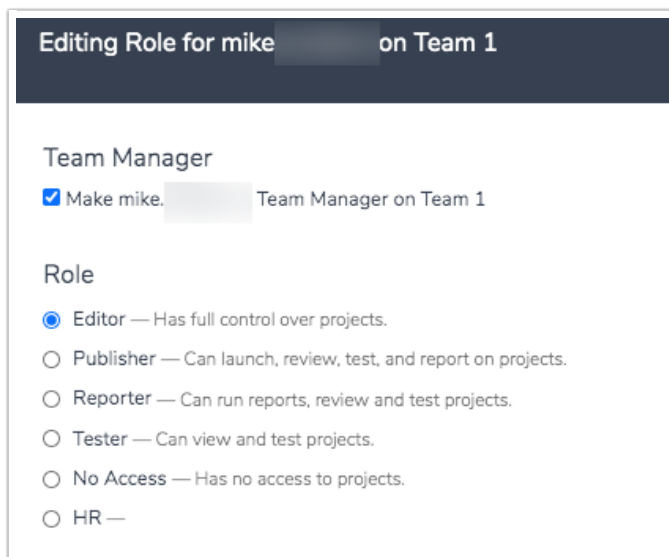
Editing Role for mike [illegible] on Team 1

Team Manager

Make mike.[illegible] Team Manager on Team 1

Role

Editor — Has full control over projects.

Publisher — Can launch, review, test, and report on projects.

Reporter — Can run reports, review and test projects.

Tester — Can view and test projects.

No Access — Has no access to projects.

HR —